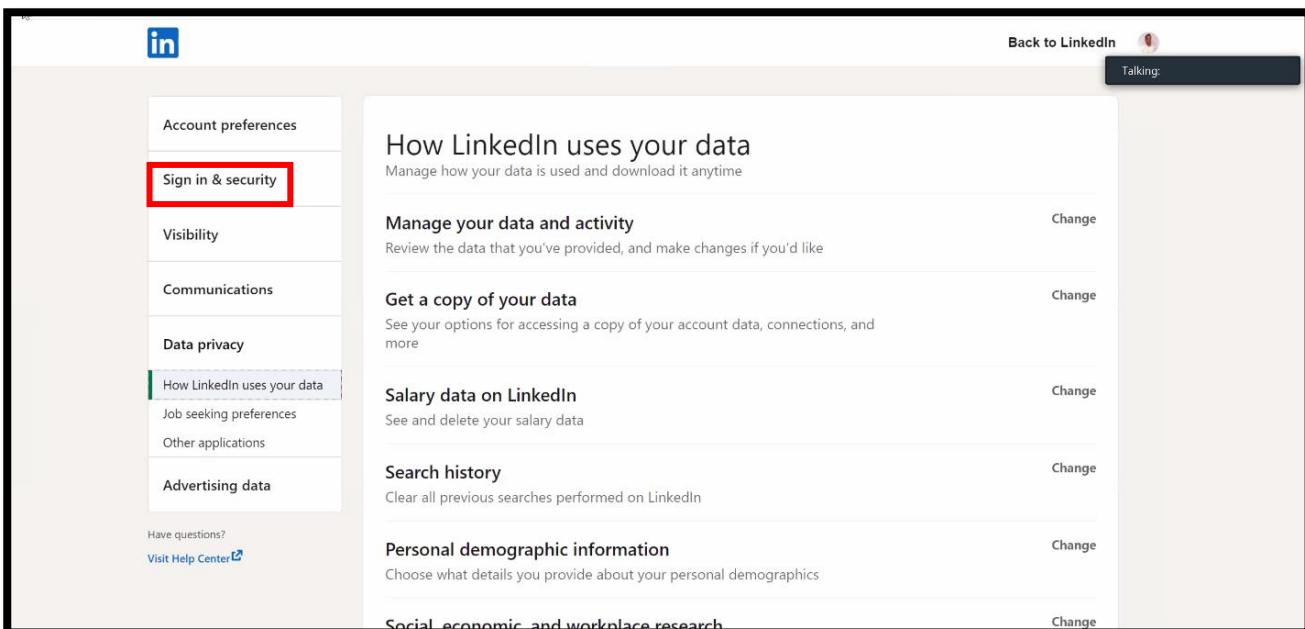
in

Back to LinkedIn

Talking:

Account preferences

Sign in & security

Visibility

Communications

Data privacy

How LinkedIn uses your data

Job seeking preferences

Other applications

Advertising data

Have questions?

Visit Help Center

How LinkedIn uses your data

Manage how your data is used and download it anytime

Manage your data and activity

Review the data that you've provided, and make changes if you'd like

Change

Get a copy of your data

See your options for accessing a copy of your account data, connections, and more

Change

Salary data on LinkedIn

See and delete your salary data

Change

Search history

Clear all previous searches performed on LinkedIn

Change

Personal demographic information

Choose what details you provide about your personal demographics

Change

Social, economic, and workplace research

Change